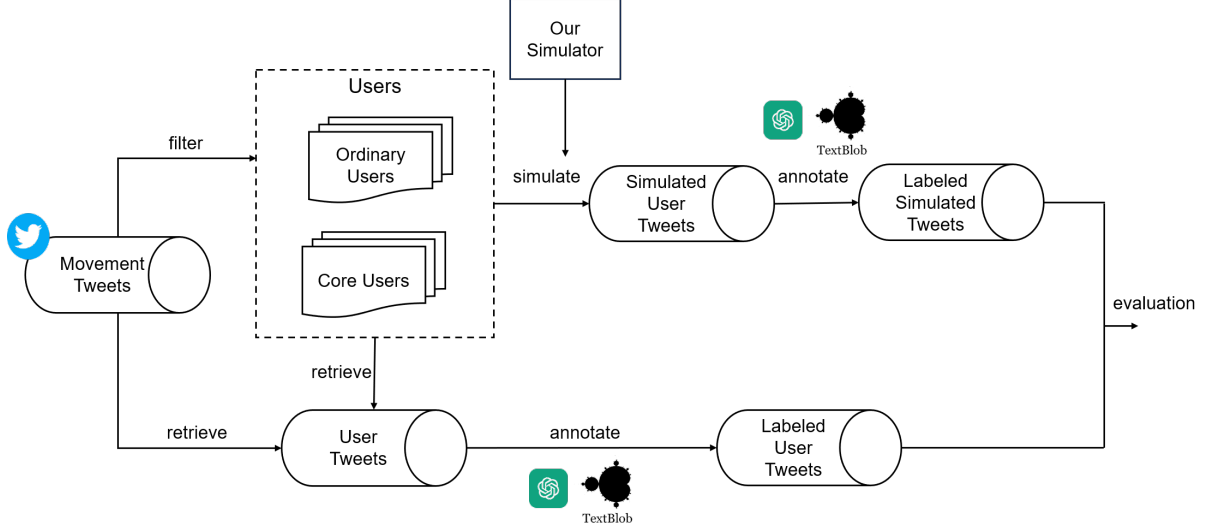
Our Simulator

Users

Ordinary Users

Core Users

filter

Movement Tweets

simulate

Simulated User Tweets

annotate

TextBlob

Labeled Simulated Tweets

evaluation

retrieve

retrieve

User Tweets

annotate

Labeled User Tweets

TextBlob